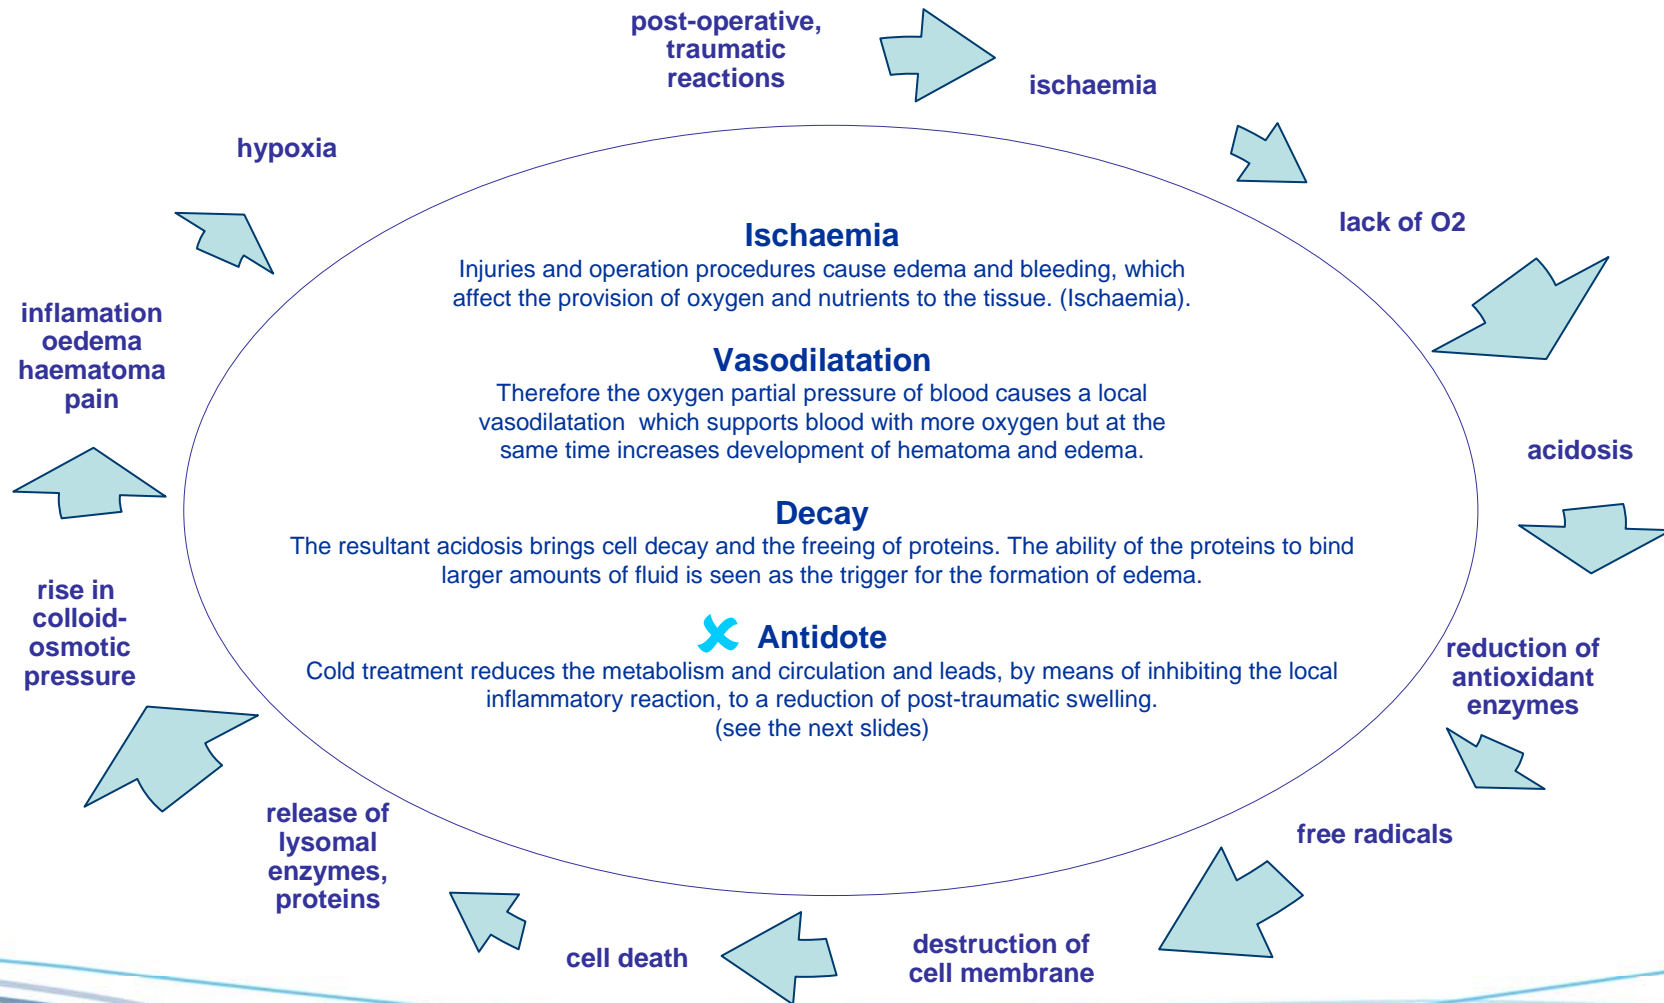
post-operative, traumatic reactions

ischaemia

lack of O2

acidosis

reduction of antioxidant enzymes

free radicals

destruction of cell membrane

cell death

release of lysomal enzymes, proteins

rise in colloid-osmotic pressure

inflamation oedema haematoma pain

hypoxia

Ischaemia
Injuries and operation procedures cause edema and bleeding, which affect the provision of oxygen and nutrients to the tissue. (Ischaemia).

Vasodilatation
Therefore the oxygen partial pressure of blood causes a local vasodilatation which supports blood with more oxygen but at the same time increases development of hematoma and edema.

Decay
The resultant acidosis brings cell decay and the freeing of proteins. The ability of the proteins to bind larger amounts of fluid is seen as the trigger for the formation of edema.

Antidote
Cold treatment reduces the metabolism and circulation and leads, by means of inhibiting the local inflammatory reaction, to a reduction of post-traumatic swelling.
(see the next slides)